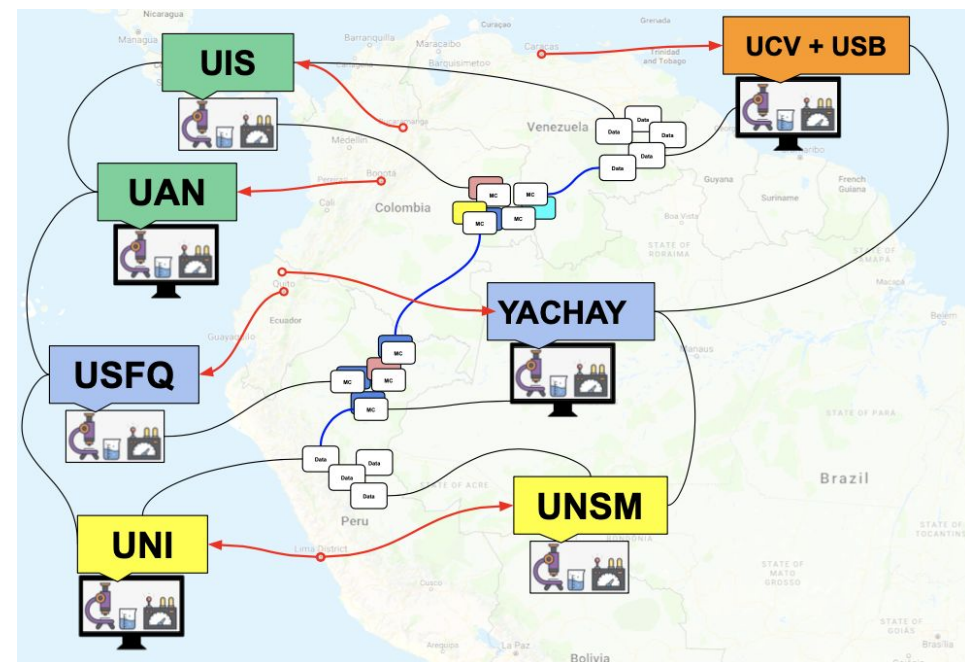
Nicaragua
Managua
Barranquilla
Maracaibo
Curaçao
Grenada
Caracas
Trinidad and Tobago
Barquisimeto
UIS
UCV + USB
Venezuela
Medellín
Bogota
Pereira
UAN
Cali
Colombia
Guyana
Suriname
French Guiana
Boa Vista
STATE OF RORAIMA
STATE OF AMAPÁ
Macapá
Quito
Ecuador
Guayaquil
YACHAY
Belém
Manaus
USFQ
STATE OF PARÁ
Brazil
STATE OF ACRE
Peru
UNSM
UNI
Lima District
STATE OF TOCANTINS
STATE OF MATO GROSSO
STATE OF GOIÁS
Arequipa
Bolivia
Brasília
Data
Data
Data
Data
Data
MC
MC
MC
MC
MC
MC
MC
MC
MC
Data
Data
Data
Data